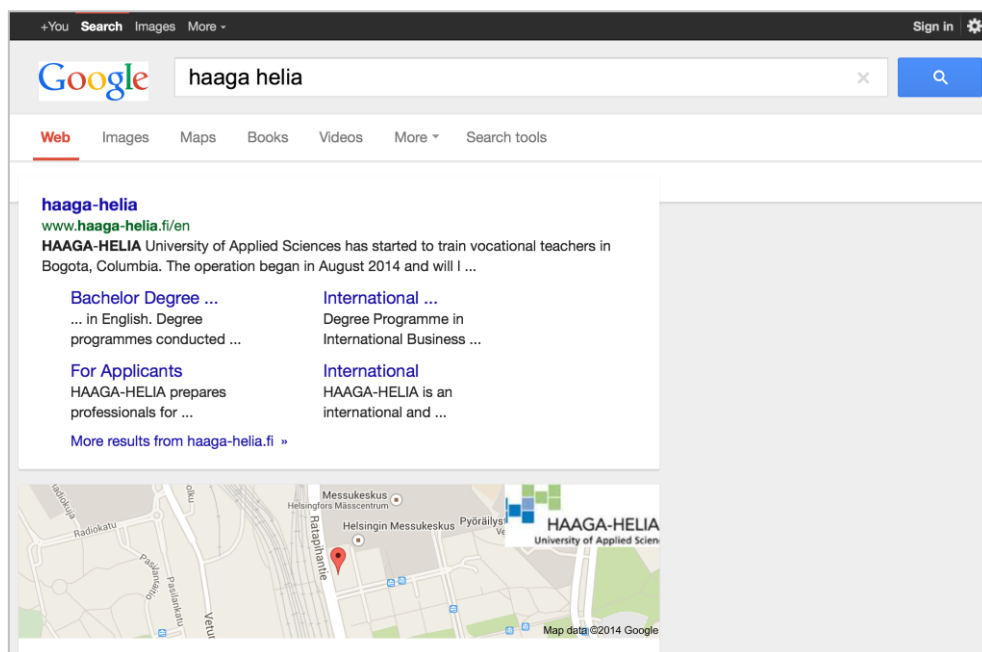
+You Search Images More ▾

Sign in

Google

haaga helia

×

Web Images Maps Books Videos More ▾ Search tools

haaga-helia
www.haaga-helia.fi/en
HAAGA-HELIA University of Applied Sciences has started to train vocational teachers in Bogota, Columbia. The operation began in August 2014 and will l ...

Bachelor Degree ...
... in English. Degree programmes conducted ...

International ...
Degree Programme in International Business ...

For Applicants
HAAGA-HELIA prepares professionals for ...

International
HAAGA-HELIA is an international and ...

More results from haaga-helia.fi »

Messukeskus
Helsingfors Mässcentrum
Helsingin Messukeskus
Pyöräilys
Radiokatu
Ratapihantie
Pasilankatu
Vetu
HAAGA-HELIA
University of Applied Scien
Map data ©2014 Google